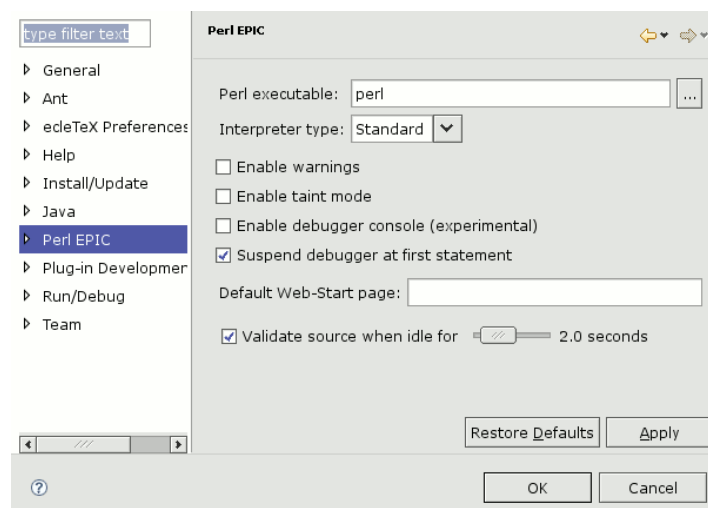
type filter text

General
Ant
ecleTeX Preferences
Help
Install/Update
Java
Perl EPIC
Plug-in Developmer
Run/Debug
Team

Perl EPIC

Perl executable: perl ...
Interpreter type: Standard

Enable warnings
Enable taint mode
Enable debugger console (experimental)
Suspend debugger at first statement

Default Web-Start page:

Validate source when idle for 2.0 seconds

Restore Defaults Apply

OK Cancel